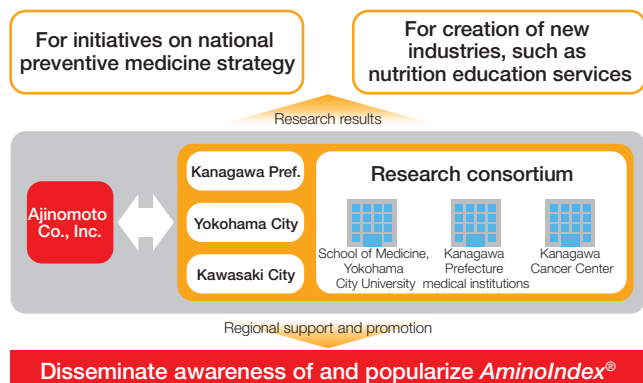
For initiatives on national preventive medicine strategy

For creation of new industries, such as nutrition education services

Research results

Ajinomoto Co., Inc.

Kanagawa Pref.

Yokohama City

Kawasaki City

Research consortium

School of Medicine, Yokohama City University

Kanagawa Prefecture medical institutions

Kanagawa Cancer Center

Regional support and promotion

Disseminate awareness of and popularize *AminoIndex*®